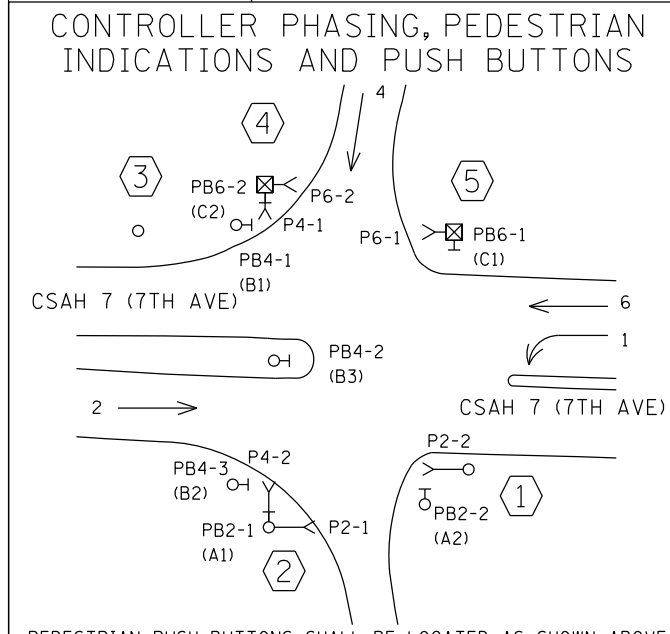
CONTROLLER PHASING, PEDESTRIAN INDICATIONS AND PUSH BUTTONS

4

4

3

PB6-2

(C2)

P6-2

P4-1

5

P6-1

PB6-1

(C1)

PB4-1

(B1)

CSAH 7 (7TH AVE)

6

1

PB4-2

(B3)

2

CSAH 7 (7TH AVE)

P2-2

P4-2

PB4-3

(B2)

1

PB2-2

(A2)

PB2-1

(A1)

P2-1

2

PEDESTRIAN PUSH BUTTONS SHALL BE LOCATED AS SHOWN ABOVE